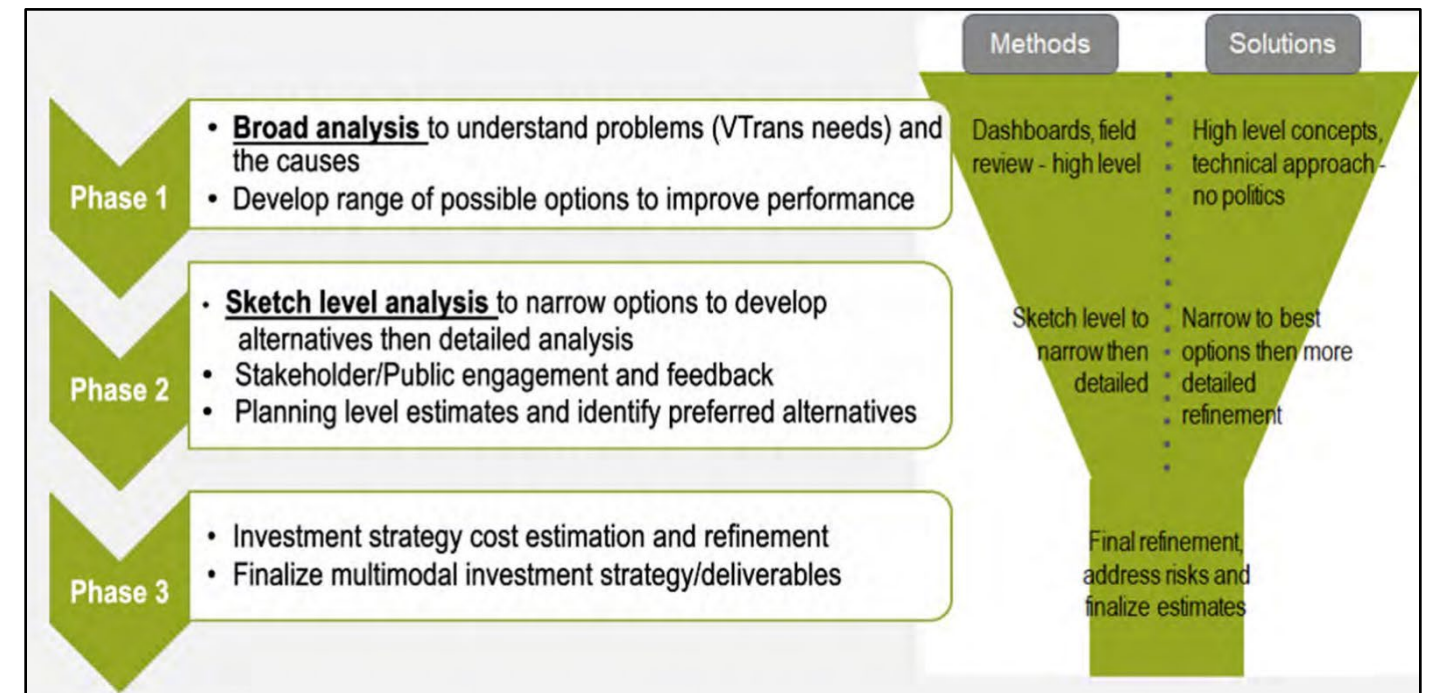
Phase 1

- Broad analysis to understand problems (VTrans needs) and the causes
- Develop range of possible options to improve performance

Phase 2

- Sketch level analysis to narrow options to develop alternatives then detailed analysis
- Stakeholder/Public engagement and feedback
- Planning level estimates and identify preferred alternatives

Phase 3

- Investment strategy cost estimation and refinement
- Finalize multimodal investment strategy/deliverables

Methods

Solutions

Dashboards, field review - high level

High level concepts, technical approach - no politics

Sketch level to narrow then detailed

Narrow to best options then more detailed refinement

Final refinement, address risks and finalize estimates